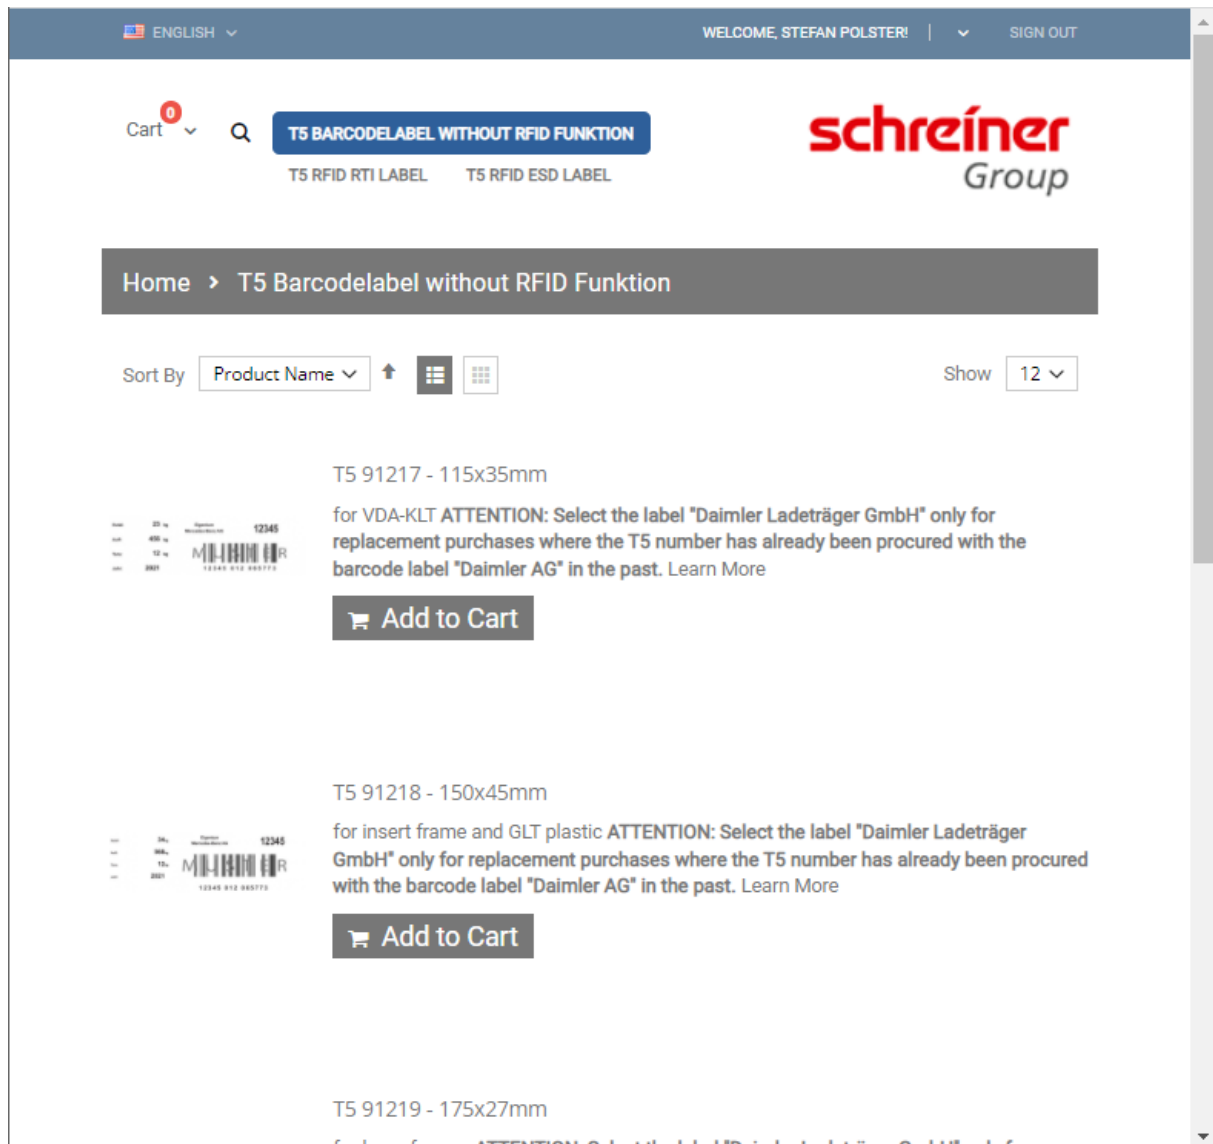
ENGLISH

WELCOME, STEFAN POLSTER! | SIGN OUT

Cart 0

T5 BARCODELABEL WITHOUT RFID FUNKTION

T5 RFID RTI LABEL T5 RFID ESD LABEL

schreiner Group

Home › T5 Barcodelabel without RFID Funktion

Sort By Product Name

Show 12

T5 91217 - 115x35mm

for VDA-KLT **ATTENTION: Select the label "Daimler Ladeträger GmbH" only for replacement purchases where the T5 number has already been procured with the barcode label "Daimler AG" in the past.** Learn More

Add to Cart

T5 91218 - 150x45mm

for insert frame and GLT plastic **ATTENTION: Select the label "Daimler Ladeträger GmbH" only for replacement purchases where the T5 number has already been procured with the barcode label "Daimler AG" in the past.** Learn More

Add to Cart

T5 91219 - 175x27mm

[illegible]